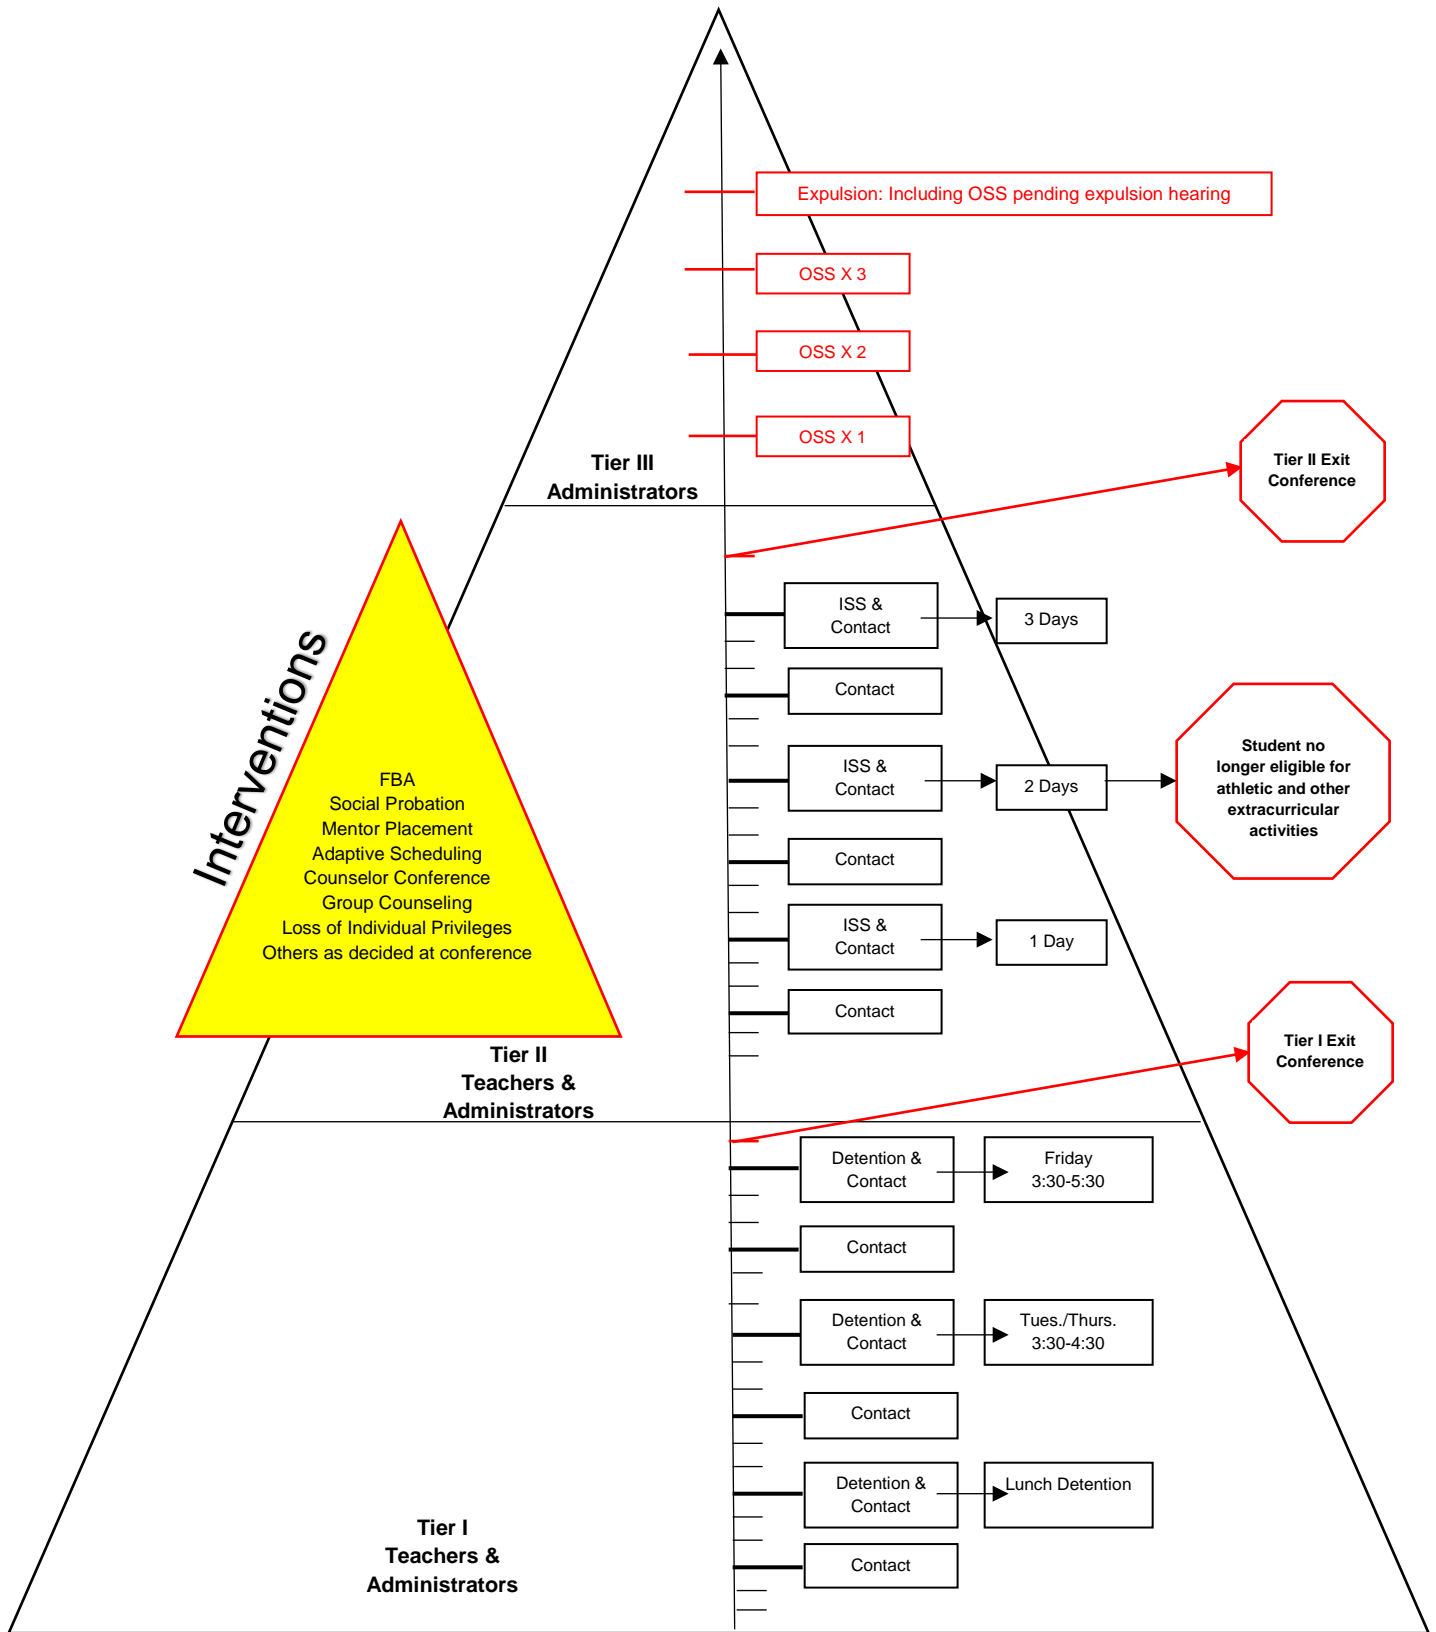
Expulsion: Including OSS pending expulsion hearing

OSS X 3

OSS X 2

OSS X 1

Tier III
Administrators

Tier II Exit Conference

Interventions

FBA
Social Probation
Mentor Placement
Adaptive Scheduling
Counselor Conference
Group Counseling
Loss of Individual Privileges
Others as decided at conference

ISS & Contact

3 Days

Contact

ISS & Contact

2 Days

Student no longer eligible for athletic and other extracurricular activities

Contact

ISS & Contact

1 Day

Contact

Tier II
Teachers &
Administrators

Tier I Exit Conference

Detention & Contact

Friday 3:30-5:30

Contact

Detention & Contact

Tues./Thurs. 3:30-4:30

Contact

Detention & Contact

Lunch Detention

Contact

Tier I
Teachers &
Administrators